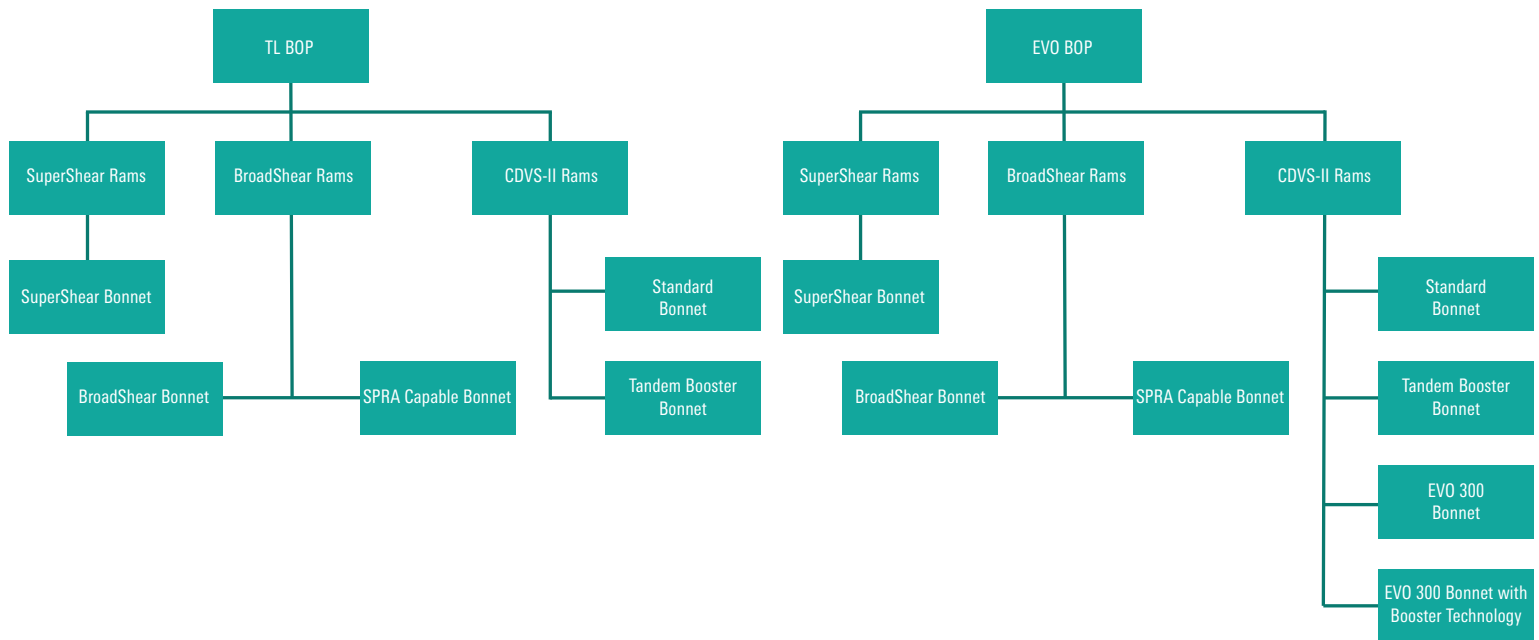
TL BOP

SuperShear Rams

BroadShear Rams

CDVS-II Rams

SuperShear Bonnet

Standard Bonnet

BroadShear Bonnet

SPRA Capable Bonnet

Tandem Booster Bonnet

EVO BOP

SuperShear Rams

BroadShear Rams

CDVS-II Rams

SuperShear Bonnet

Standard Bonnet

BroadShear Bonnet

SPRA Capable Bonnet

Tandem Booster Bonnet

EVO 300 Bonnet

EVO 300 Bonnet with Booster Technology